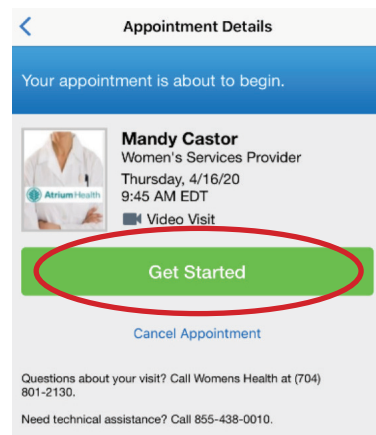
<

Appointment Details

Your appointment is about to begin.

Atrium Health

Mandy Castor
Women's Services Provider
Thursday, 4/16/20
9:45 AM EDT
Video Visit

Get Started

Cancel Appointment

Questions about your visit? Call Womens Health at (704) 801-2130.

Need technical assistance? Call 855-438-0010.